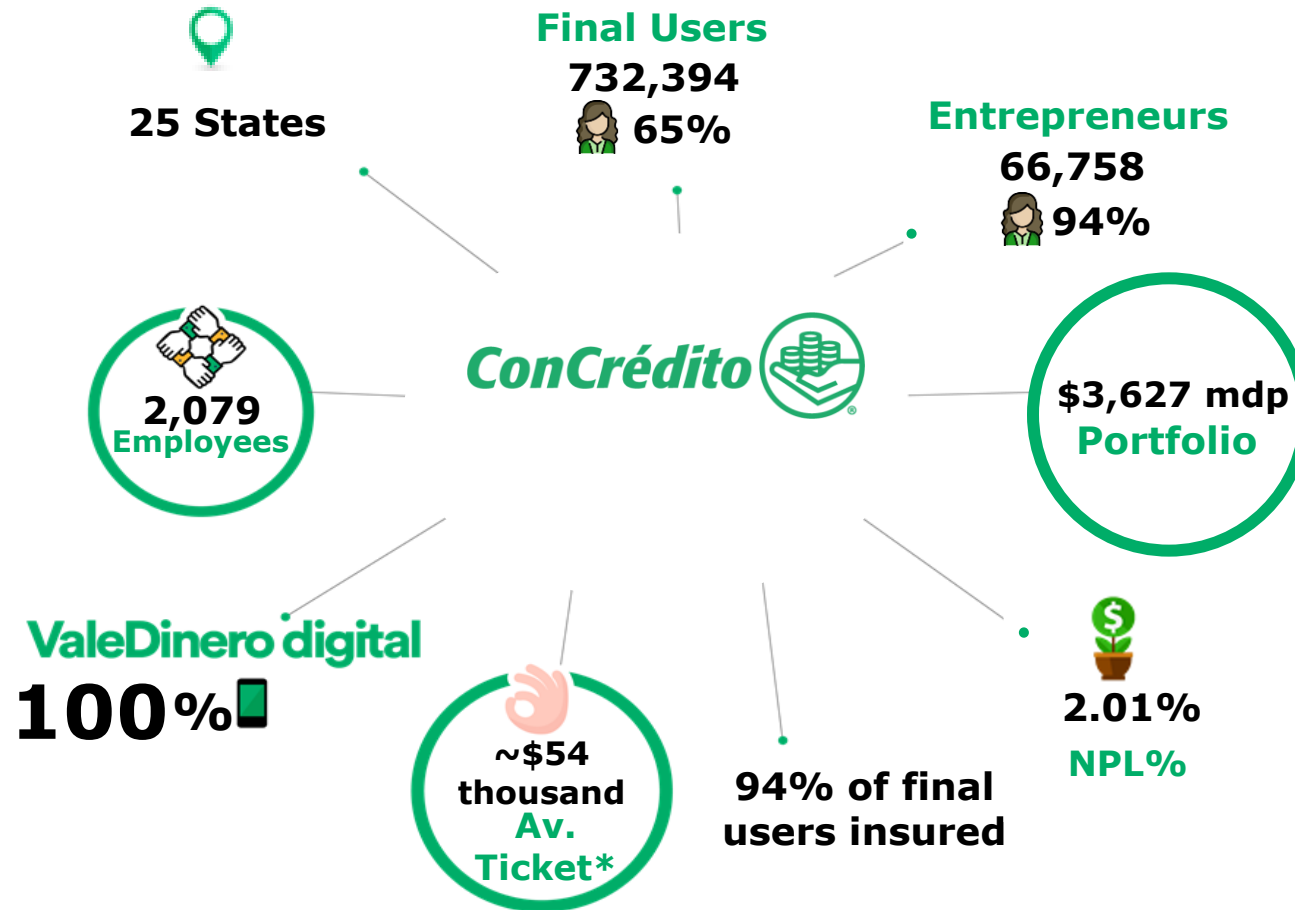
25 States

Final Users
732,394
65%

Entrepreneurs
66,758
94%

ConCrédito

2,079
Employees

$3,627 mdp
Portfolio

ValeDinero digital
100%

~$54 thousand
Av. Ticket*

94% of final users insured

2.01%
NPL%